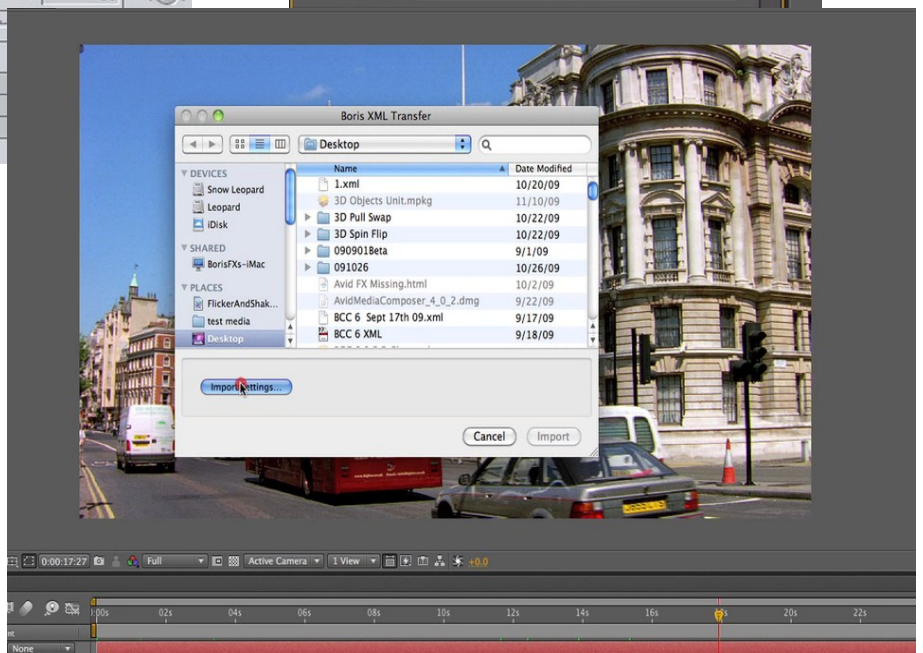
Boris XML Transfer

Desktop

DEVICES
Snow Leopard
Leopard
iDisk
SHARED
BorisFXs-iMac
PLACES
FlickerAndShak...
test media
Desktop

| Name | Date Modified |
|---|---|
| 1.xml | 10/20/09 |
| 3D Objects Unit.mpkg | 11/10/09 |
| 3D Pull Swap | 10/22/09 |
| 3D Spin Flip | 10/22/09 |
| 0909018eta | 9/1/09 |
| 091026 | 10/26/09 |
| Avid FX Missing.html | 10/2/09 |
| AvidMediaComposer_4_0_2.dmg | 9/22/09 |
| BCC 6 Sept 17th 09.xml | 9/17/09 |
| BCC 6 XML | 9/18/09 |

Import Settings...

Cancel
Import

0:00:17:27
Full
Active Camera
1 View
+0.0

00s 02s 04s 06s 08s 10s 12s 14s 16s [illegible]s 20s 22s

None